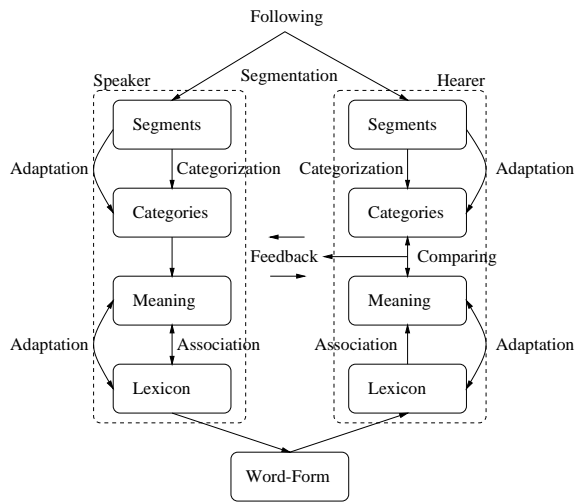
Following

Segmentation

Speaker

Hearer

Segments

Segments

Adaptation

Categorization

Categorization

Adaptation

Categories

Categories

Feedback

Comparing

Meaning

Meaning

Adaptation

Association

Association

Adaptation

Lexicon

Lexicon

Word-Form